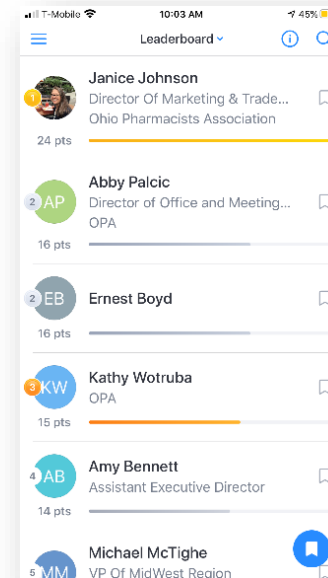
T-Mobile 10:03 AM 45%

Leaderboard

1 Janice Johnson
Director Of Marketing & Trade...
Ohio Pharmacists Association
24 pts

2 AP Abby Palcic
Director of Office and Meeting...
OPA
16 pts

2 EB Ernest Boyd
16 pts

3 KW Kathy Wotruba
OPA
15 pts

4 AB Amy Bennett
Assistant Executive Director
14 pts

5 MM Michael McTighe
VP Of MidWest Region